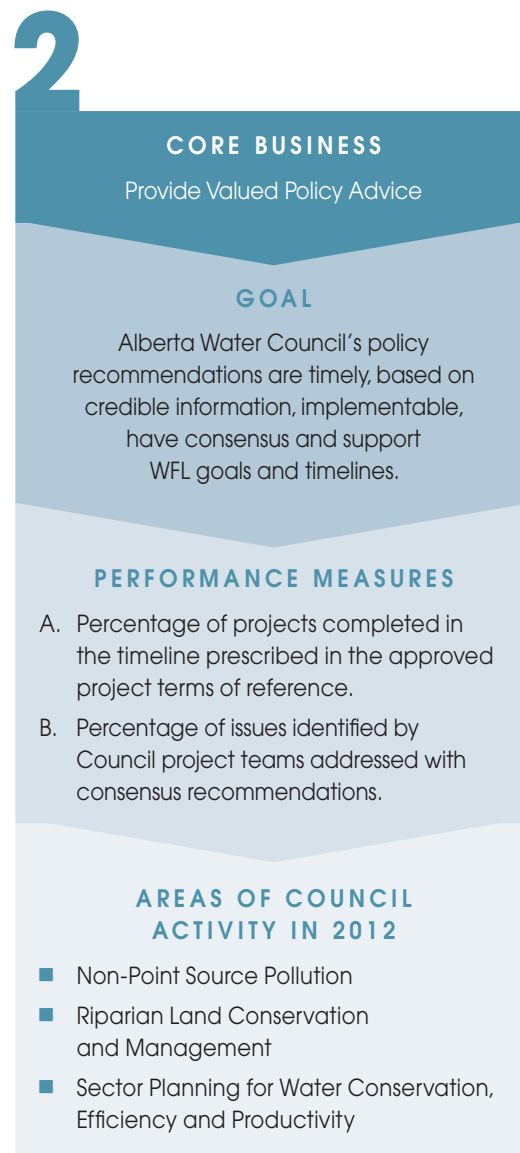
2

CORE BUSINESS

Provide Valued Policy Advice

GOAL

Alberta Water Council’s policy recommendations are timely, based on credible information, implementable, have consensus and support WFL goals and timelines.

PERFORMANCE MEASURES

A. Percentage of projects completed in the timeline prescribed in the approved project terms of reference.

B. Percentage of issues identified by Council project teams addressed with consensus recommendations.

AREAS OF COUNCIL ACTIVITY IN 2012

- Non-Point Source Pollution
- Riparian Land Conservation and Management
- Sector Planning for Water Conservation, Efficiency and Productivity